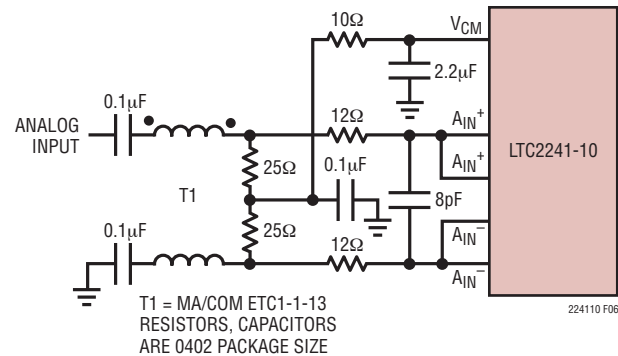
10Ω

$V_{CM}$

2.2µF

0.1µF

ANALOG INPUT

12Ω

$A_{IN}^+$

$A_{IN}^+$

LTC2241-10

25Ω

0.1µF

T1

8pF

0.1µF

25Ω

$A_{IN}^-$

12Ω

$A_{IN}^-$

T1 = MA/COM ETC1-1-13
RESISTORS, CAPACITORS
ARE 0402 PACKAGE SIZE

224110 F06